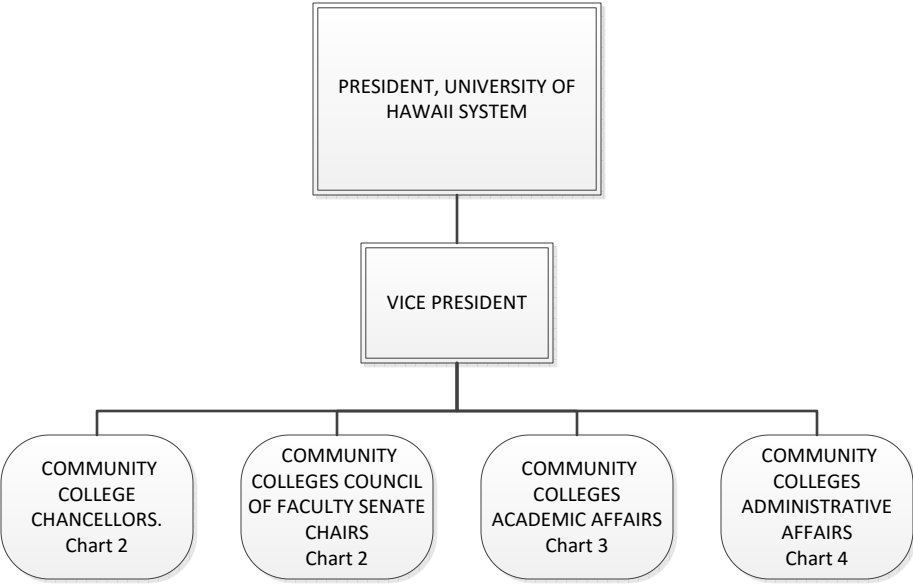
PRESIDENT, UNIVERSITY OF HAWAII SYSTEM

VICE PRESIDENT

COMMUNITY COLLEGE CHANCELLORS. Chart 2

COMMUNITY COLLEGES COUNCIL OF FACULTY SENATE CHAIRS Chart 2

COMMUNITY COLLEGES ACADEMIC AFFAIRS Chart 3

COMMUNITY COLLEGES ADMINISTRATIVE AFFAIRS Chart 4